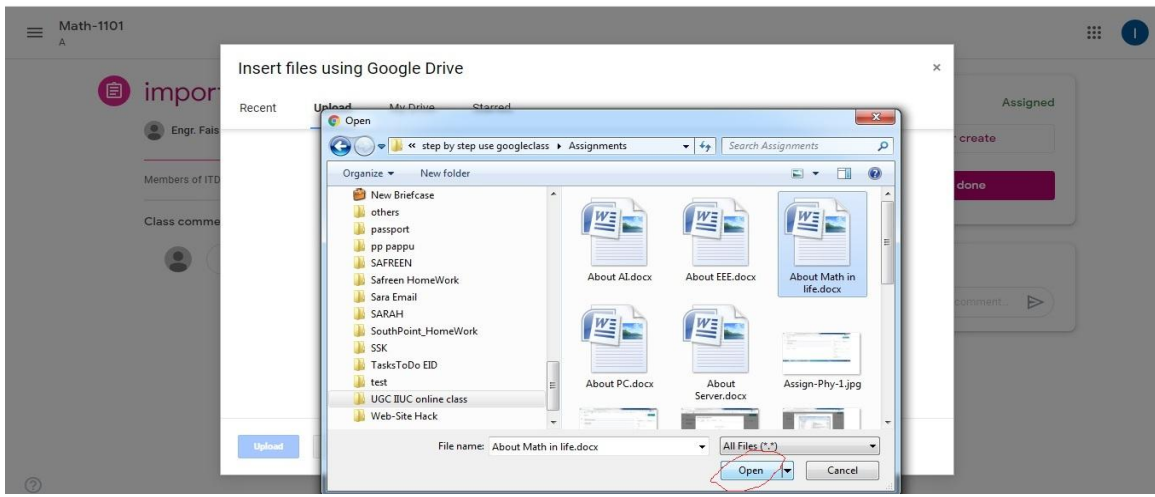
Math-1101
A

impor

Engr. Fais

Members of ITD

Class comme

Insert files using Google Drive

Recent Upload My Drive Starred

Open

« step by step use googleclass ▸ Assignments

Search Assignments

Organize ▾ New folder

New Briefcase
others
passport
pp pappu
SAFREEN
Safreen HomeWork
Sara Email
SARAH
SouthPoint_HomeWork
SSK
TasksToDo EID
test
UGC IIUC online class
Web-Site Hack

About AI.docx
About EEE.docx
About Math in life.docx
About PC.docx
About Server.docx
Assign-Phy-1.jpg

File name: About Math in life.docx
All Files (*.*)
Open
Cancel

Upload

Assigned
create
done
comment...